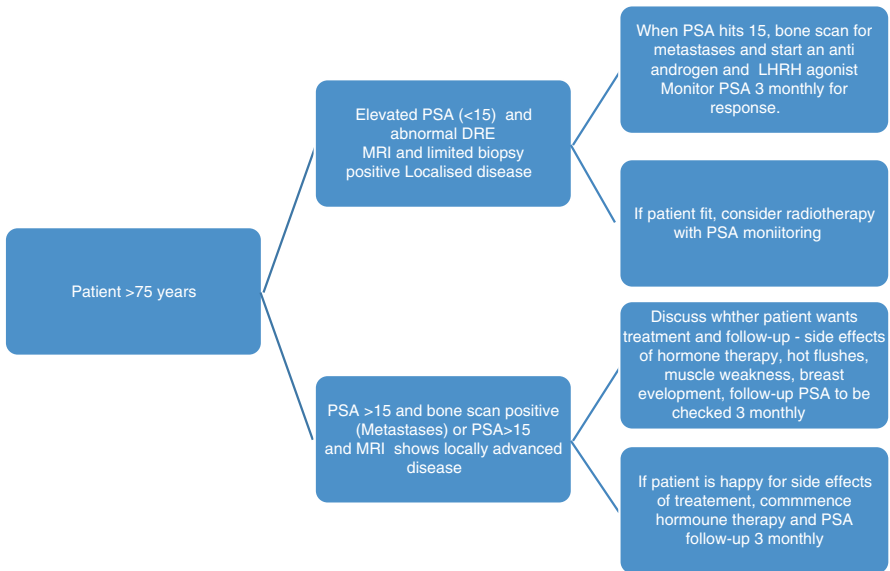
Patient >75 years

Elevated PSA (<15) and abnormal DRE
MRI and limited biopsy positive Localised disease

When PSA hits 15, bone scan for metastases and start an anti androgen and LHRH agonist
Monitor PSA 3 monthly for response.

If patient fit, consider radiotherapy with PSA moniitoring

PSA >15 and bone scan positive (Metastases) or PSA>15 and MRI shows locally advanced disease

Discuss whther patient wants treatment and follow-up - side effects of hormone therapy, hot flushes, muscle weakness, breast evelopment, follow-up PSA to be checked 3 monthly

If patient is happy for side effects of treatement, commmence hormoune therapy and PSA follow-up 3 monthly